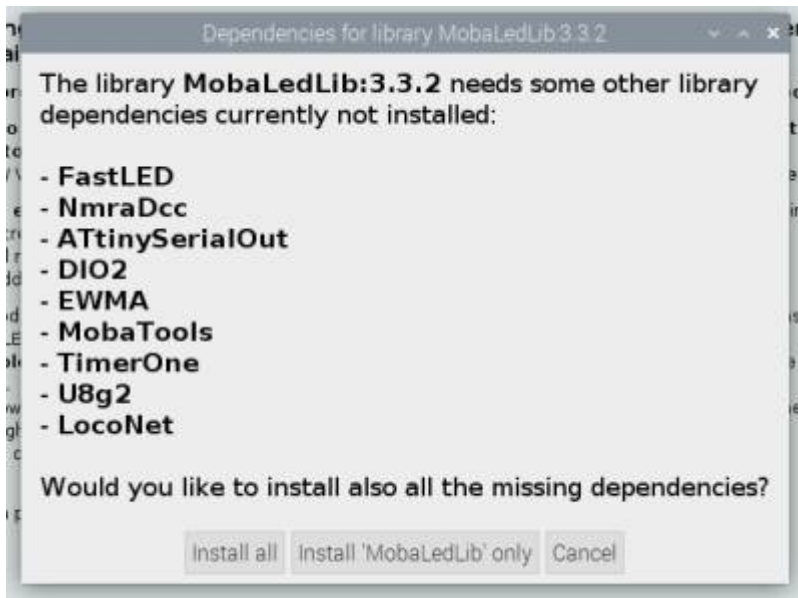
Dependencies for library MobaLedLib:3.3.2

The library **MobaLedLib:3.3.2** needs some other library dependencies currently not installed:

- **FastLED**
- **NmraDcc**
- **ATtinySerialOut**
- **DIO2**
- **EWMA**
- **MobaTools**
- **TimerOne**
- **U8g2**
- **LocoNet**

Would you like to install also all the missing dependencies?

Install all | Install 'MobaLedLib' only | Cancel